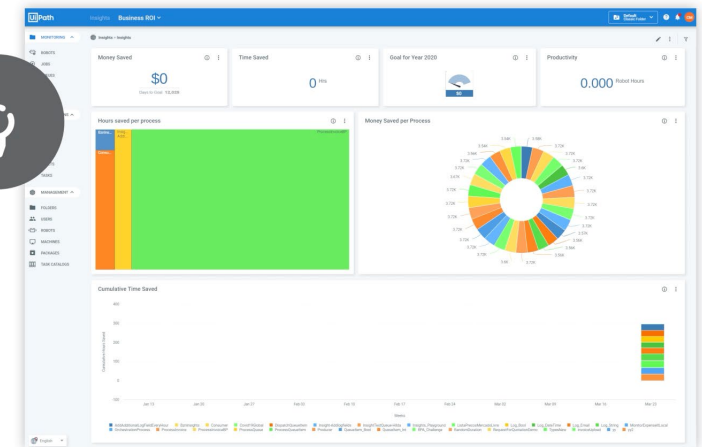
UiPath Insights Business ROI

MONITORING
ROBOTS
JOBS

MANAGEMENT
FOLDERS
USERS
ROBOTS
MACHINES
PACKAGES
TASK CATALOG

Insights > Insights

Money Saved
$0
Days to Goal: 10,000

Time Saved
0 hrs

Goal for Year 2020
$0

Productivity
0.000 Robot Hours

Hours saved per process
ProcessInvoiceRPA

Money Saved per Process

Cumulative Time Saved
400
300
200
100
0
-100
Jan 13
Jan 20
Jan 27
Feb 03
Feb 10
Feb 17
Feb 24
Mar 02
Mar 09
Mar 16
Mar 23
Weeks

English